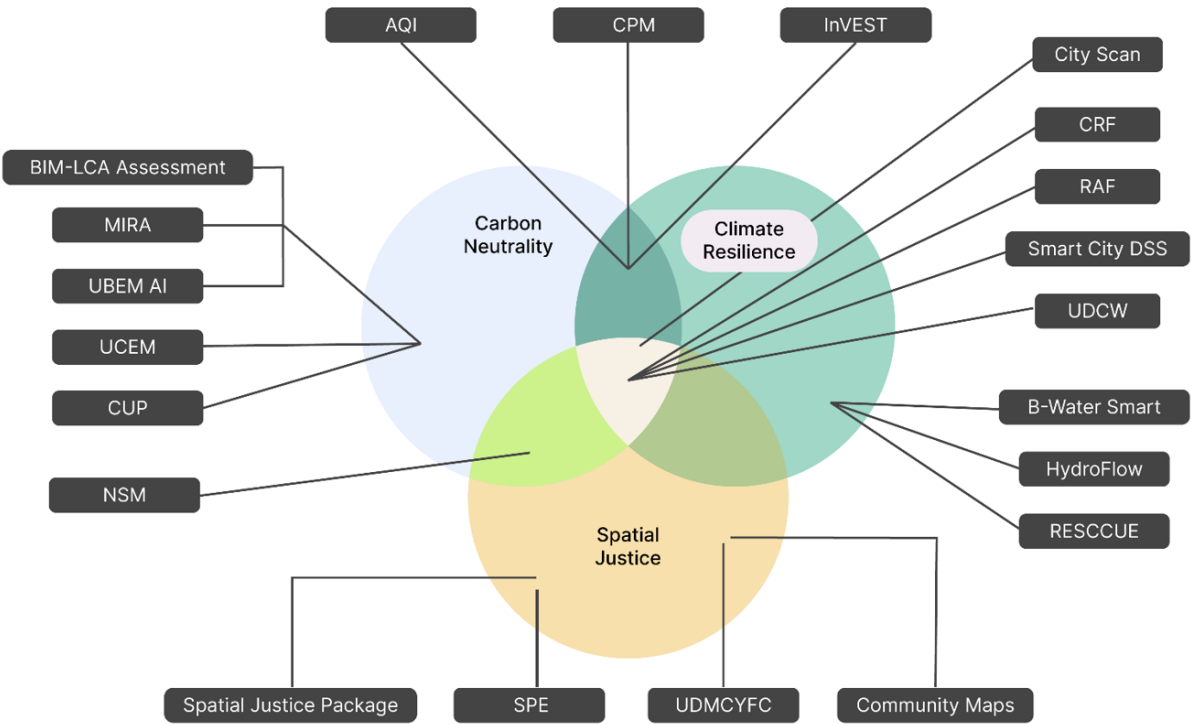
AQI

CPM

InVEST

City Scan

CRF

RAF

Smart City DSS

UDCW

BIM-LCA Assessment

MIRA

UBEM AI

UCEM

CUP

NSM

Carbon Neutrality

Climate Resilience

Spatial Justice

B-Water Smart

HydroFlow

RESCCUE

Spatial Justice Package

SPE

UDMCYFC

Community Maps